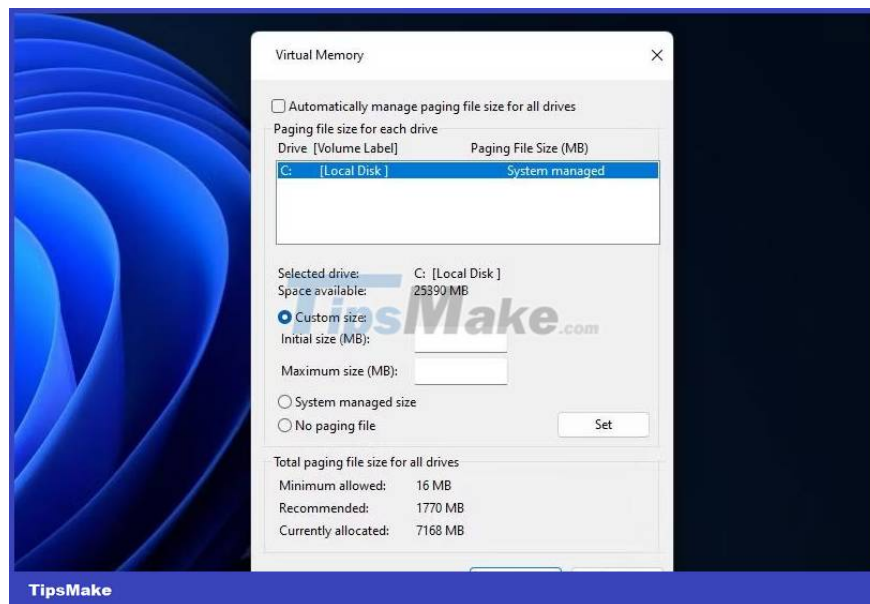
Virtual Memory

Automatically manage paging file size for all drives

Paging file size for each drive

Drive [Volume Label] Paging File Size (MB)

C: [Local Disk] System managed

Selected drive: C: [Local Disk]
Space available: 25390 MB

Custom size:
Initial size (MB):
Maximum size (MB):

System managed size
No paging file

Set

Total paging file size for all drives
Minimum allowed: 16 MB
Recommended: 1770 MB
Currently allocated: 7168 MB

TipsMake.com

TipsMake